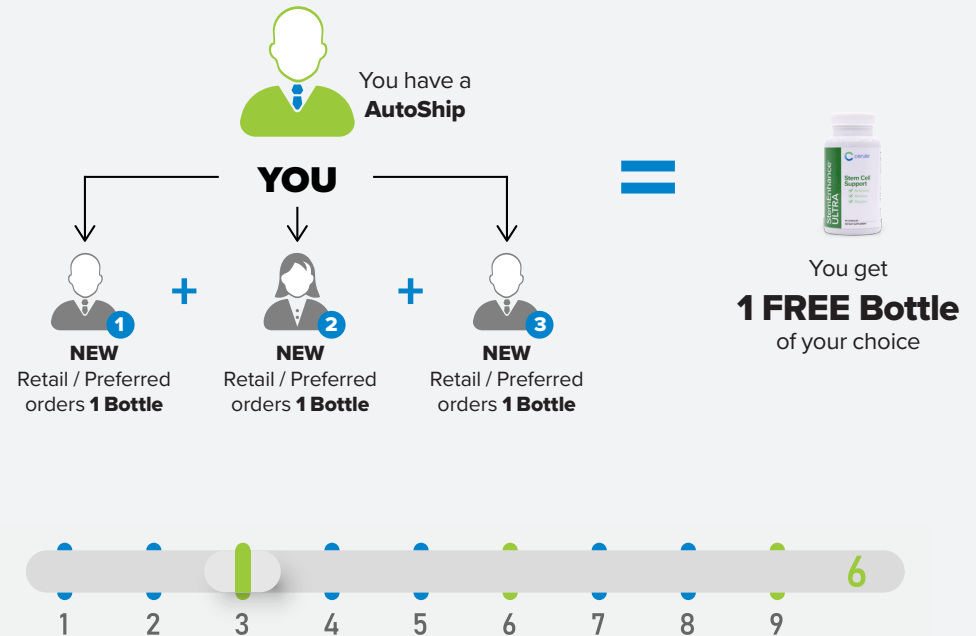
You have a **AutoShip**

YOU

1
NEW
Retail / Preferred orders **1 Bottle**

+

2
NEW
Retail / Preferred orders **1 Bottle**

+

3
NEW
Retail / Preferred orders **1 Bottle**

=

cerule
Stem Cell Support
StemEnhance ULTRA

You get
**1 FREE Bottle**
of your choice

6

1 2 3 4 5 6 7 8 9